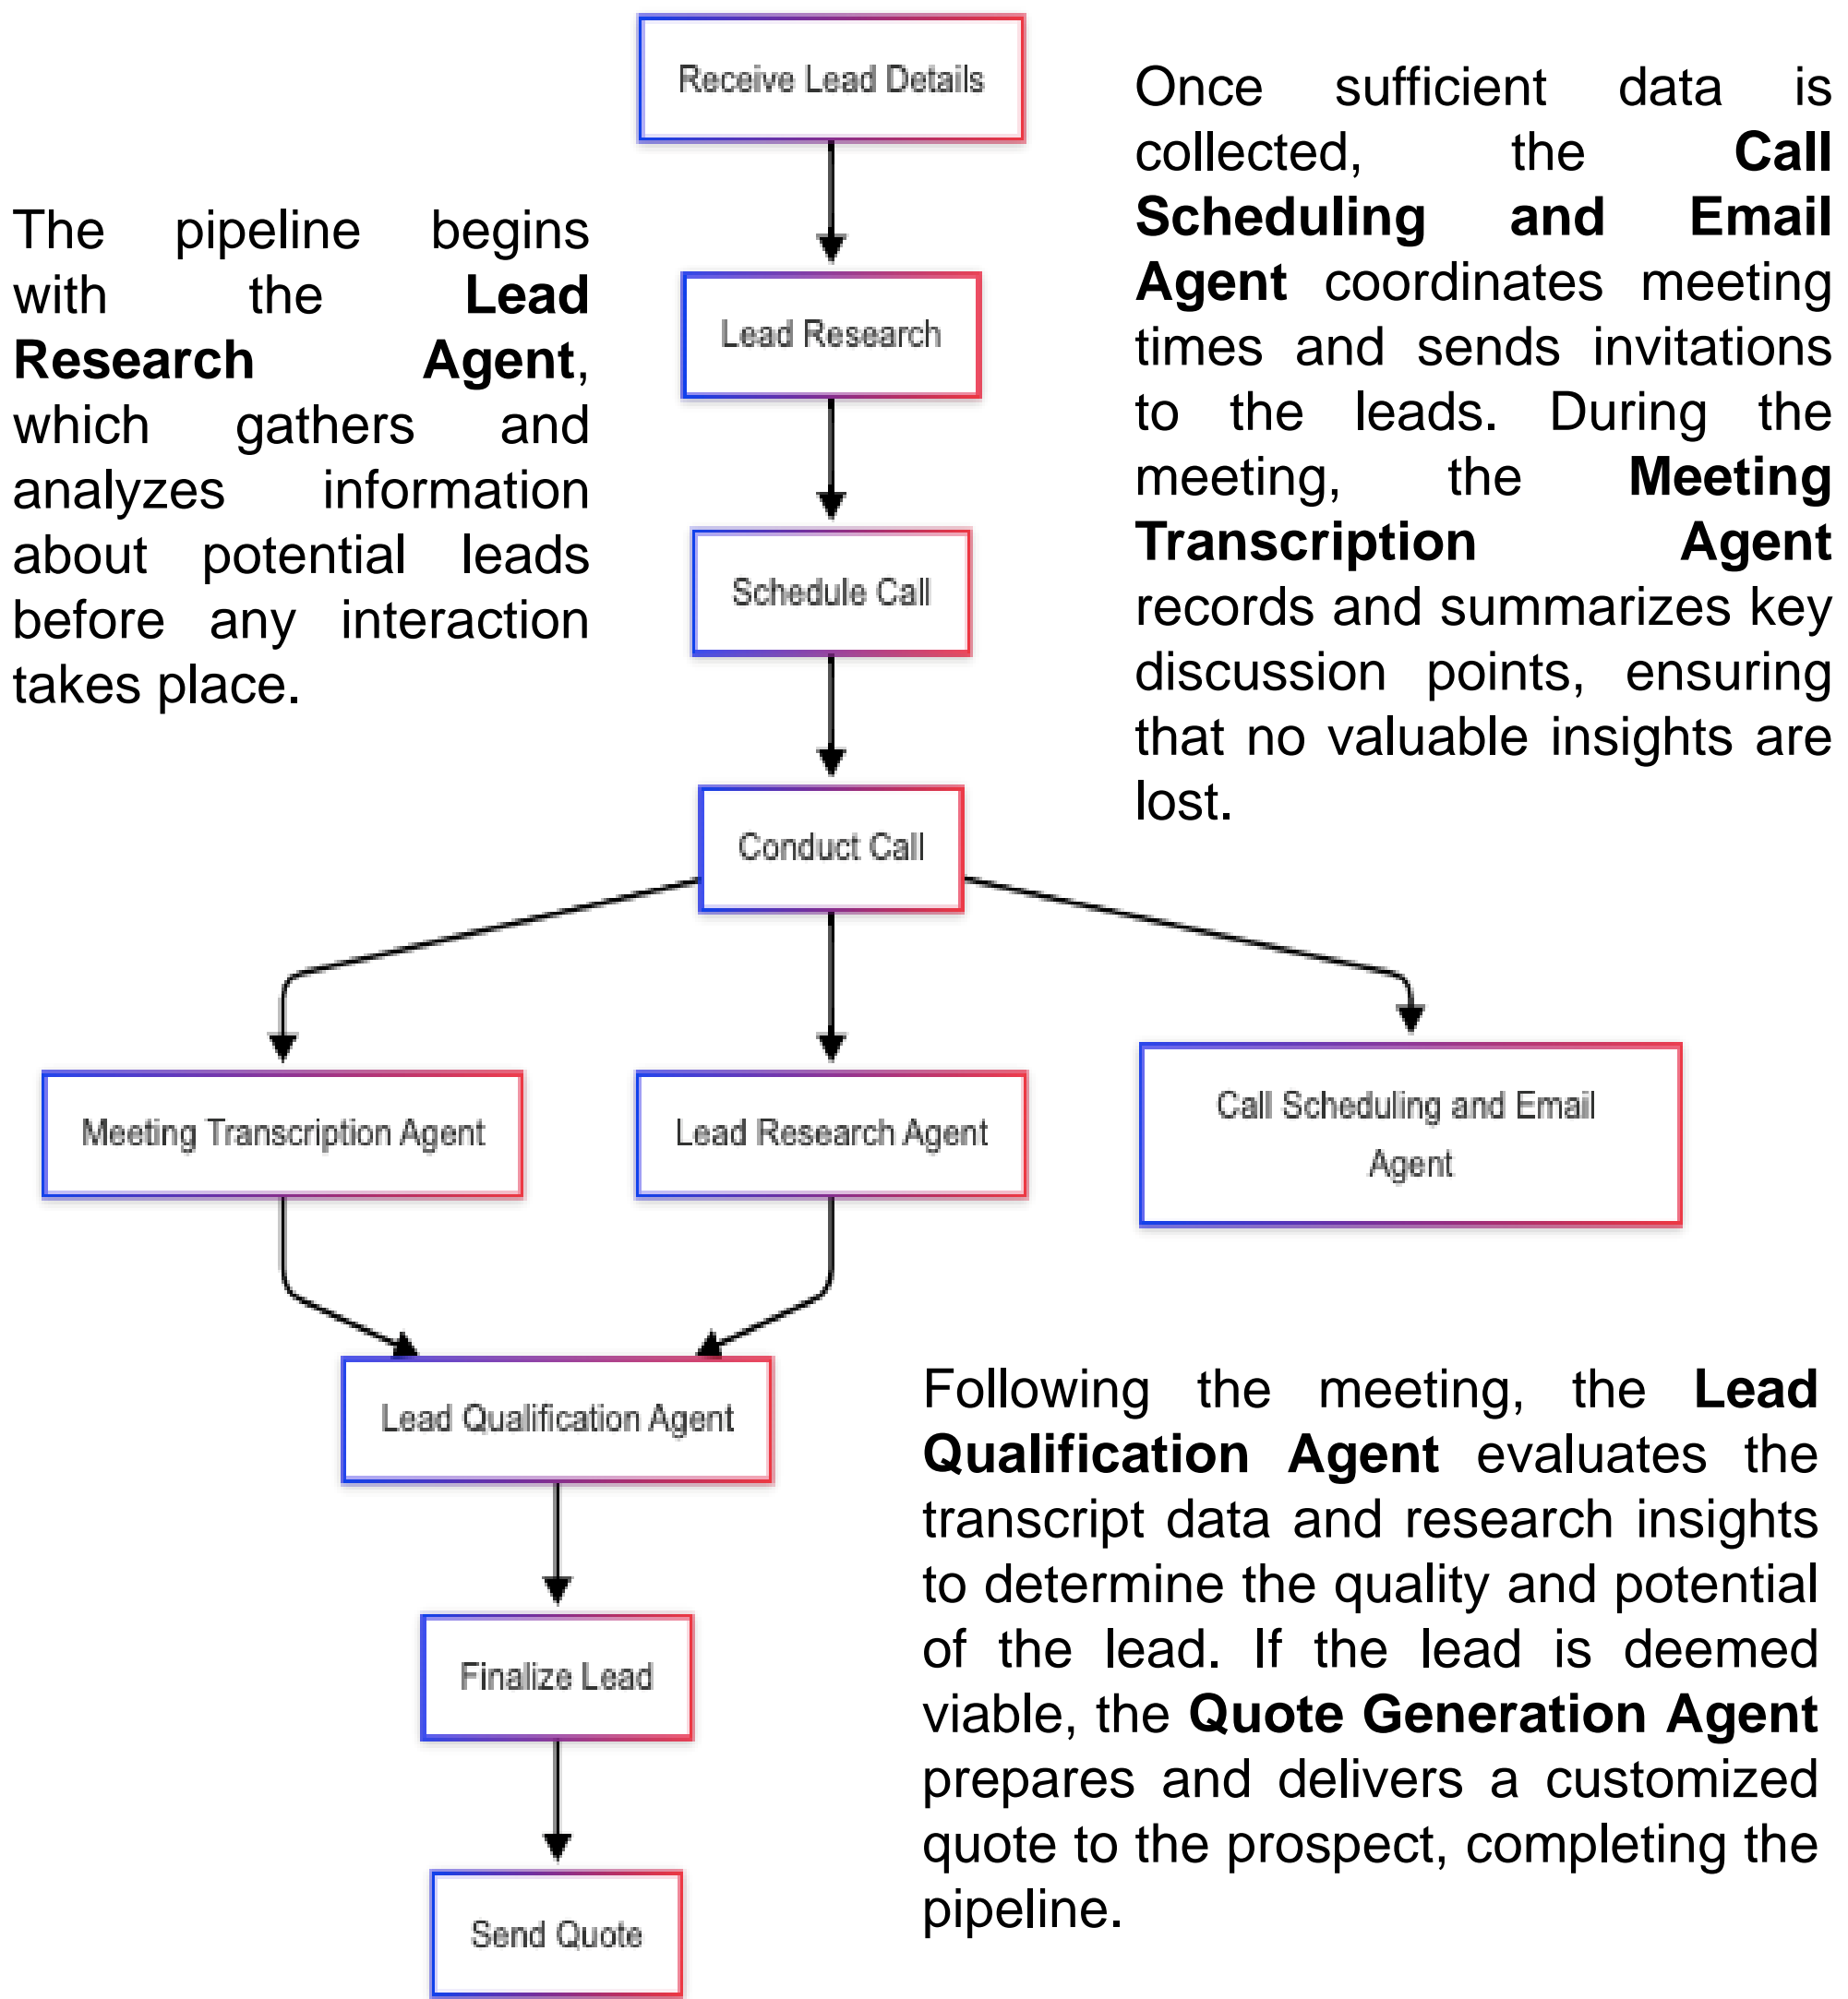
Receive Lead Details

Once sufficient data is collected, the **Call Scheduling and Email Agent** coordinates meeting times and sends invitations to the leads. During the meeting, the **Meeting Transcription Agent** records and summarizes key discussion points, ensuring that no valuable insights are lost.

The pipeline begins with the **Lead Research Agent**, which gathers and analyzes information about potential leads before any interaction takes place.

Lead Research

Schedule Call

Conduct Call

Meeting Transcription Agent

Lead Research Agent

Call Scheduling and Email Agent

Lead Qualification Agent

Following the meeting, the **Lead Qualification Agent** evaluates the transcript data and research insights to determine the quality and potential of the lead. If the lead is deemed viable, the **Quote Generation Agent** prepares and delivers a customized quote to the prospect, completing the pipeline.

Finalize Lead

Send Quote